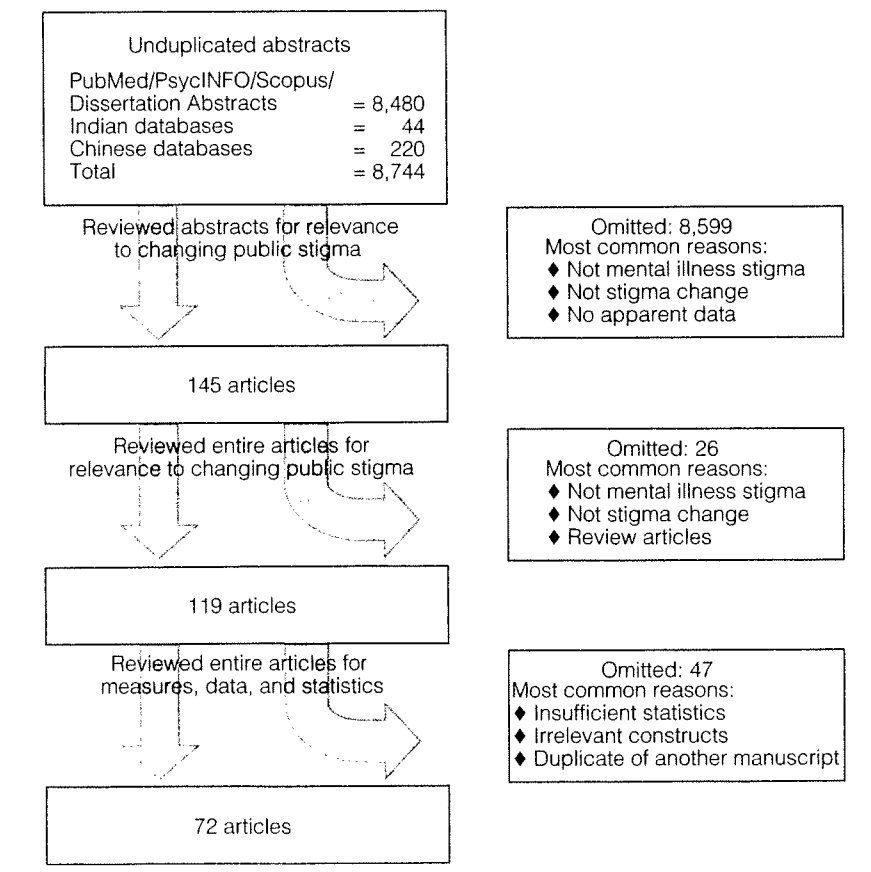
Unduplicated abstracts

| | |
|---|---|
| PubMed/PsycINFO/Scopus/ Dissertation Abstracts | = 8,480 |
| Indian databases | = 44 |
| Chinese databases | = 220 |
| Total | = 8,744 |

Reviewed abstracts for relevance to changing public stigma

Omitted: 8,599
Most common reasons:
♦ Not mental illness stigma
♦ Not stigma change
♦ No apparent data

145 articles

Reviewed entire articles for relevance to changing public stigma

Omitted: 26
Most common reasons:
♦ Not mental illness stigma
♦ Not stigma change
♦ Review articles

119 articles

Reviewed entire articles for measures, data, and statistics

Omitted: 47
Most common reasons:
♦ Insufficient statistics
♦ Irrelevant constructs
♦ Duplicate of another manuscript

72 articles